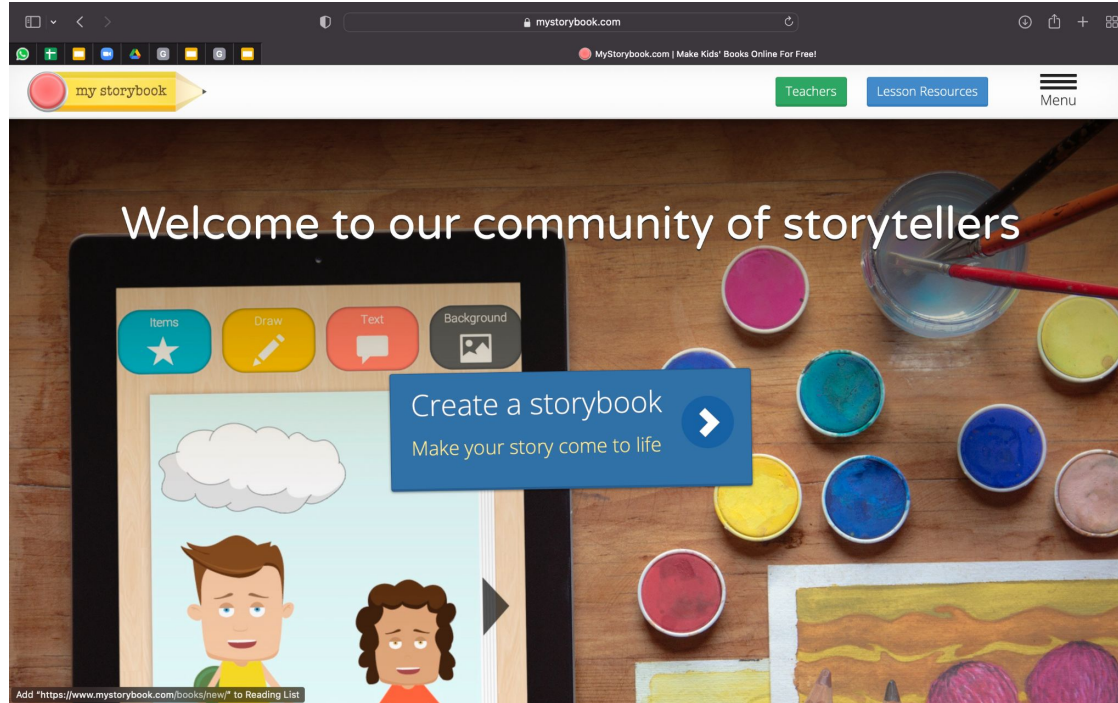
mystorybook.com

MyStorybook.com | Make Kids' Books Online For Free!

my storybook

Teachers

Lesson Resources

Menu

Welcome to our community of storytellers

Items

Draw

Text

Background

Create a storybook

Make your story come to life

Add "https://www.mystorybook.com/books/new/" to Reading List